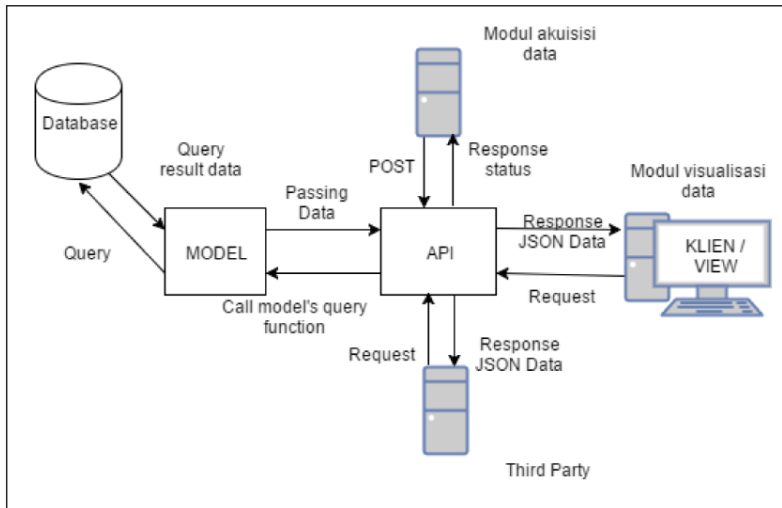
Modul akuisisi data

Database

Query result data

POST

Response status

Modul visualisasi data

Passing Data

Response JSON Data

Query

MODEL

API

KLIEN / VIEW

Request

Call model's query function

Request

Response JSON Data

Third Party